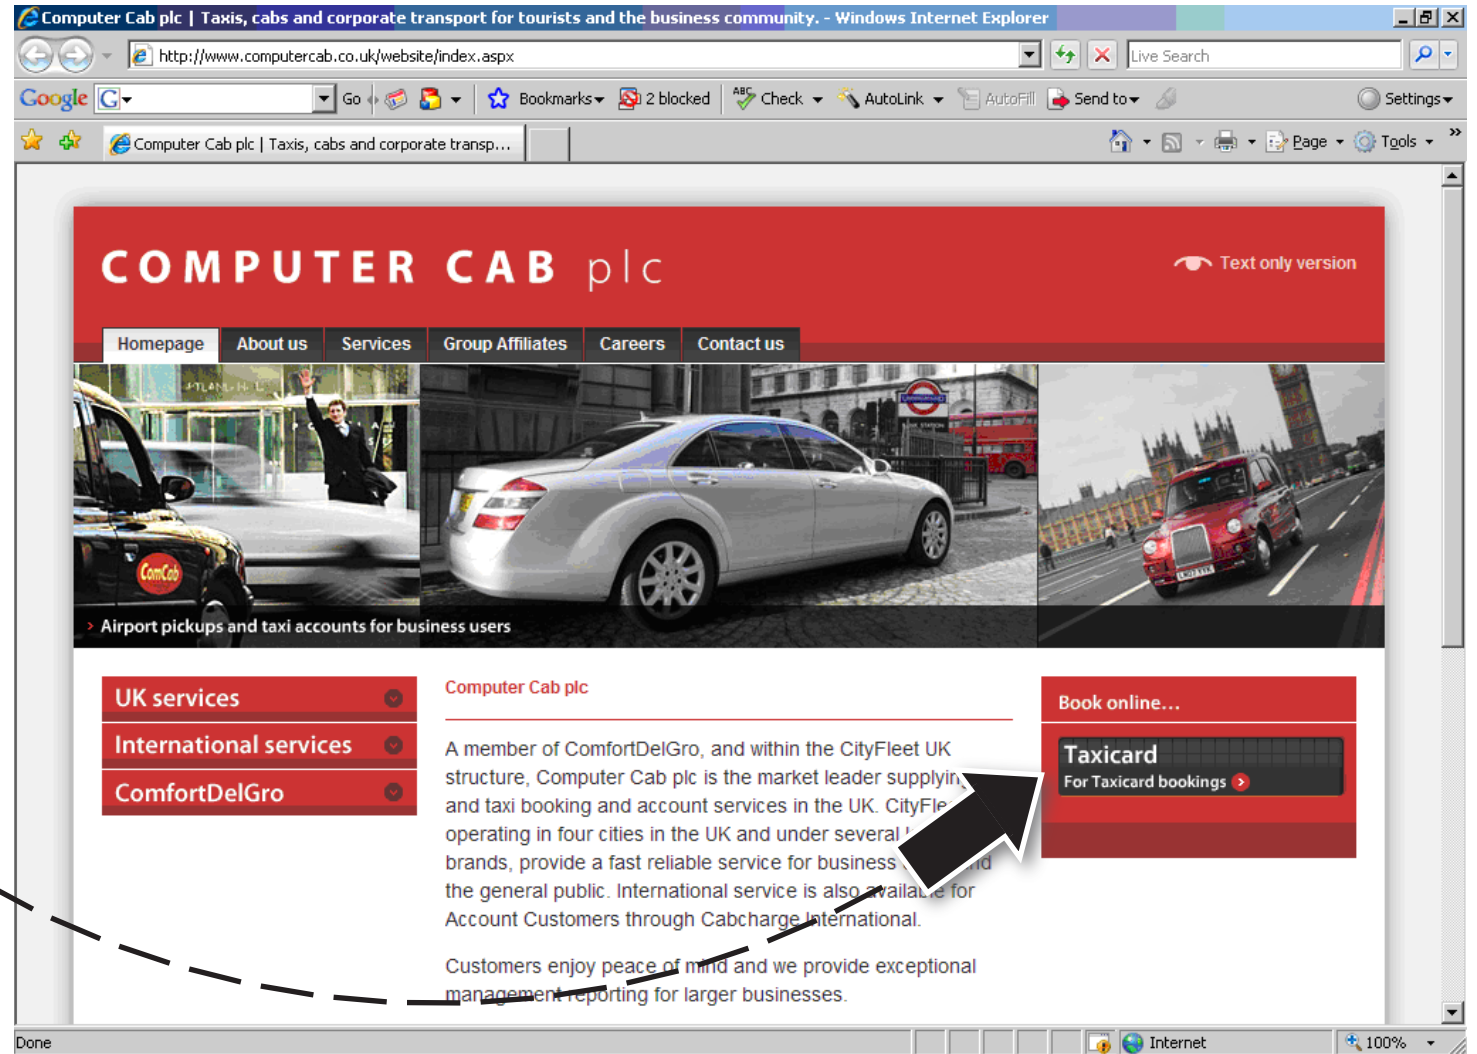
Computer Cab plc | Taxis, cabs and corporate transport for tourists and the business community. - Windows Internet Explorer

http://www.computercab.co.uk/website/index.aspx

Live Search

Google G Go Bookmarks 2 blocked Check AutoLink AutoFill Send to Settings

Computer Cab plc | Taxis, cabs and corporate transp...

Page Tools

COMPUTER CAB plc

Text only version

Homepage | About us | Services | Group Affiliates | Careers | Contact us

ComCab

› Airport pickups and taxi accounts for business users

UK services

International services

ComfortDelGro

Computer Cab plc

A member of ComfortDelGro, and within the CityFleet UK structure, Computer Cab plc is the market leader supplyin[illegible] and taxi booking and account services in the UK. CityFle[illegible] operating in four cities in the UK and under several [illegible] brands, provide a fast reliable service for business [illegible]nd the general public. International service is also availa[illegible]e for Account Customers through Cabcharge International.

Customers enjoy peace of mind and we provide exceptional management reporting for larger businesses.

Book online...

Taxicard

For Taxicard bookings

Done

Internet

100%